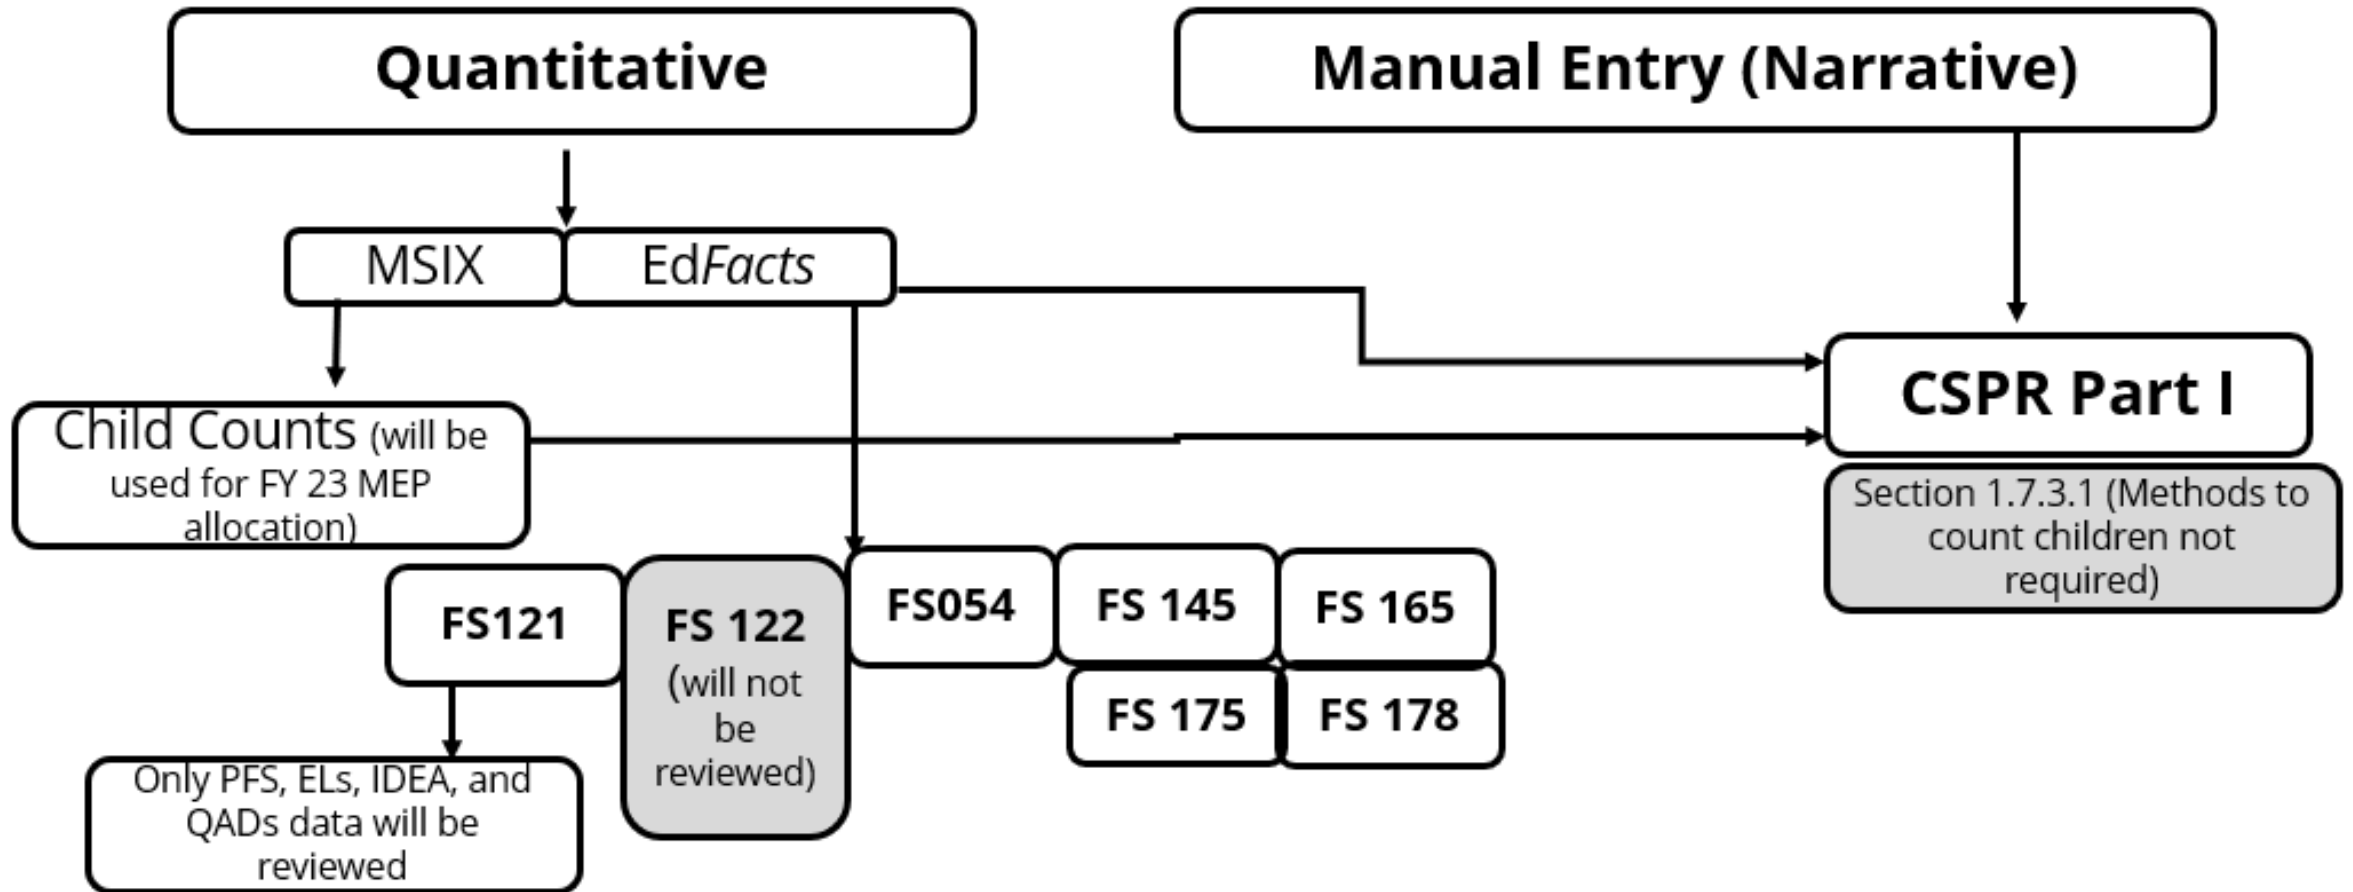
Quantitative

Manual Entry (Narrative)

MSIX

EdFacts

CSPR Part I

Child Counts (will be used for FY 23 MEP allocation)

Section 1.7.3.1 (Methods to count children not required)

FS121

FS 122 (will not be reviewed)

FS054

FS 145

FS 165

FS 175

FS 178

Only PFS, ELs, IDEA, and QADs data will be reviewed